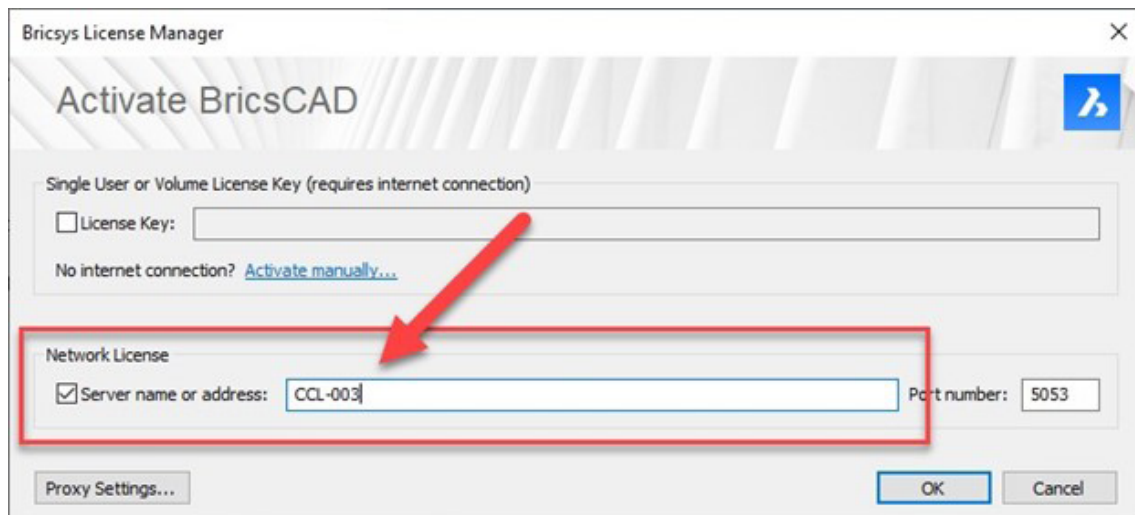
Bricsys License Manager

×

Activate BricsCAD

Single User or Volume License Key (requires internet connection)

License Key:

No internet connection? Activate manually...

Network License

Server name or address: CCL-003

Port number: 5053

Proxy Settings...

OK

Cancel